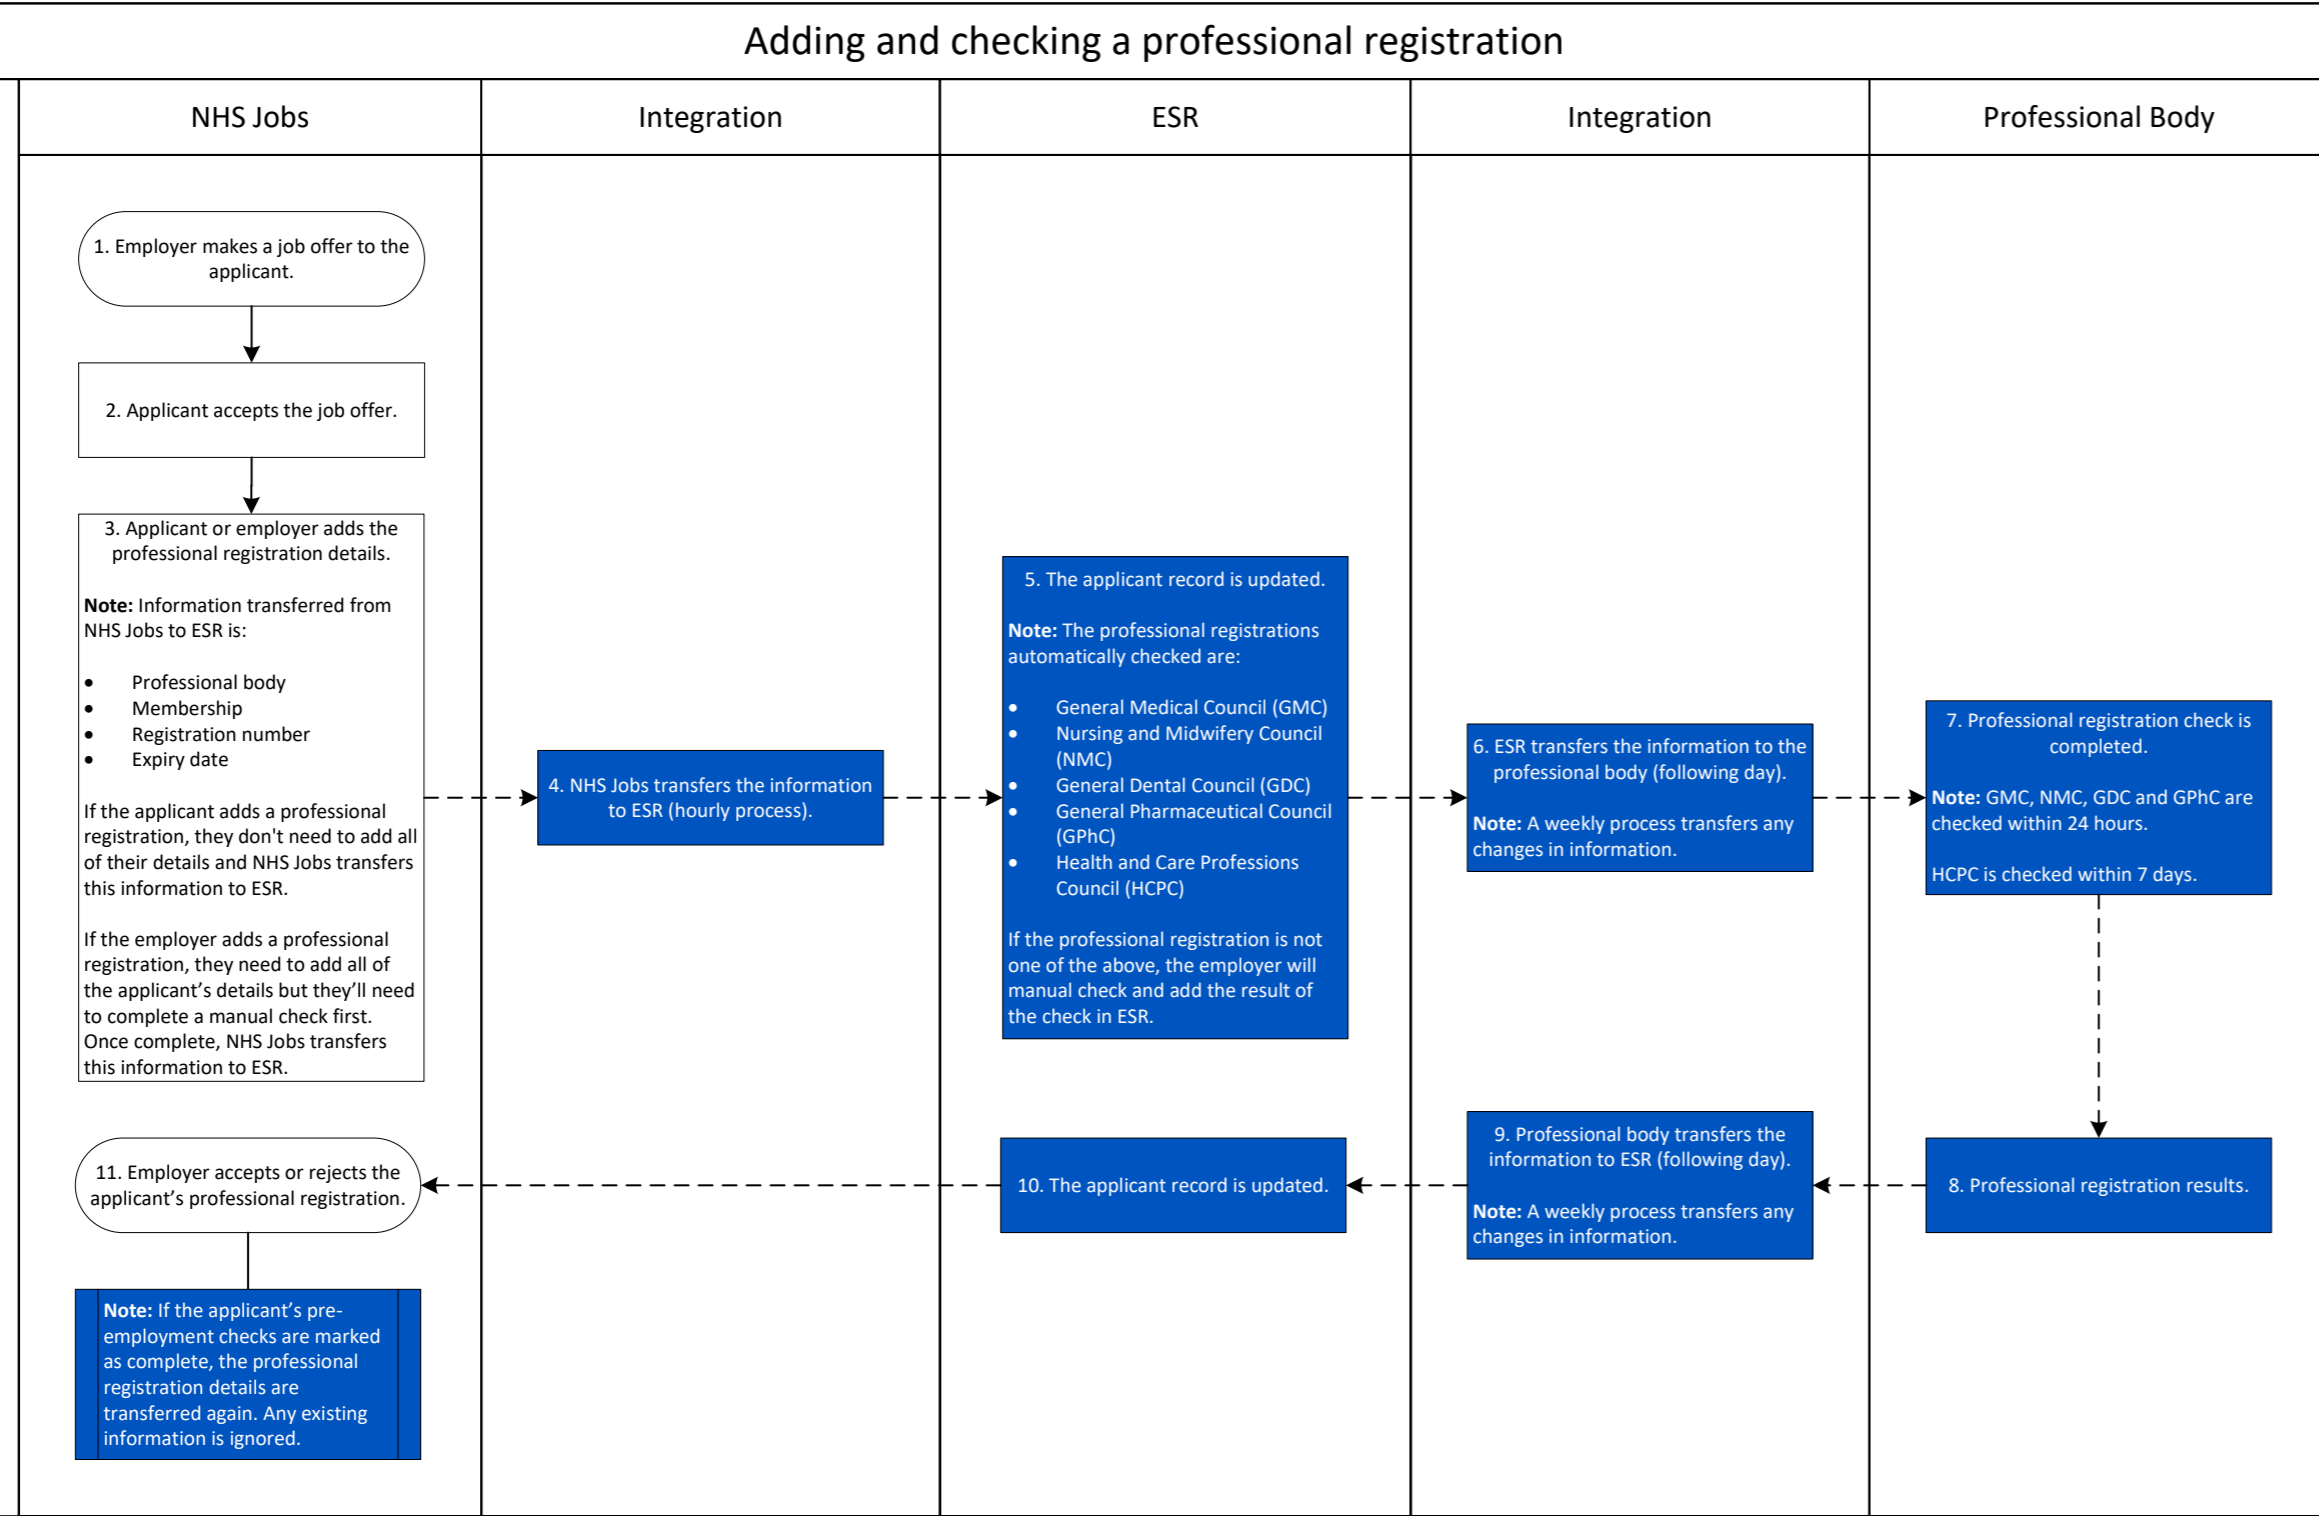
Adding and checking a professional registration

NHS Jobs

Integration

ESR

Integration

Professional Body

1. Employer makes a job offer to the applicant.

2. Applicant accepts the job offer.

3. Applicant or employer adds the professional registration details.

**Note:** Information transferred from NHS Jobs to ESR is:

- Professional body
- Membership
- Registration number
- Expiry date

If the applicant adds a professional registration, they don't need to add all of their details and NHS Jobs transfers this information to ESR.

If the employer adds a professional registration, they need to add all of the applicant's details but they'll need to complete a manual check first. Once complete, NHS Jobs transfers this information to ESR.

4. NHS Jobs transfers the information to ESR (hourly process).

5. The applicant record is updated.

**Note:** The professional registrations automatically checked are:

- General Medical Council (GMC)
- Nursing and Midwifery Council (NMC)
- General Dental Council (GDC)
- General Pharmaceutical Council (GPhC)
- Health and Care Professions Council (HCPC)

If the professional registration is not one of the above, the employer will manual check and add the result of the check in ESR.

6. ESR transfers the information to the professional body (following day).

**Note:** A weekly process transfers any changes in information.

7. Professional registration check is completed.

**Note:** GMC, NMC, GDC and GPhC are checked within 24 hours.

HCPC is checked within 7 days.

8. Professional registration results.

9. Professional body transfers the information to ESR (following day).

**Note:** A weekly process transfers any changes in information.

10. The applicant record is updated.

11. Employer accepts or rejects the applicant's professional registration.

**Note:** If the applicant's pre-employment checks are marked as complete, the professional registration details are transferred again. Any existing information is ignored.